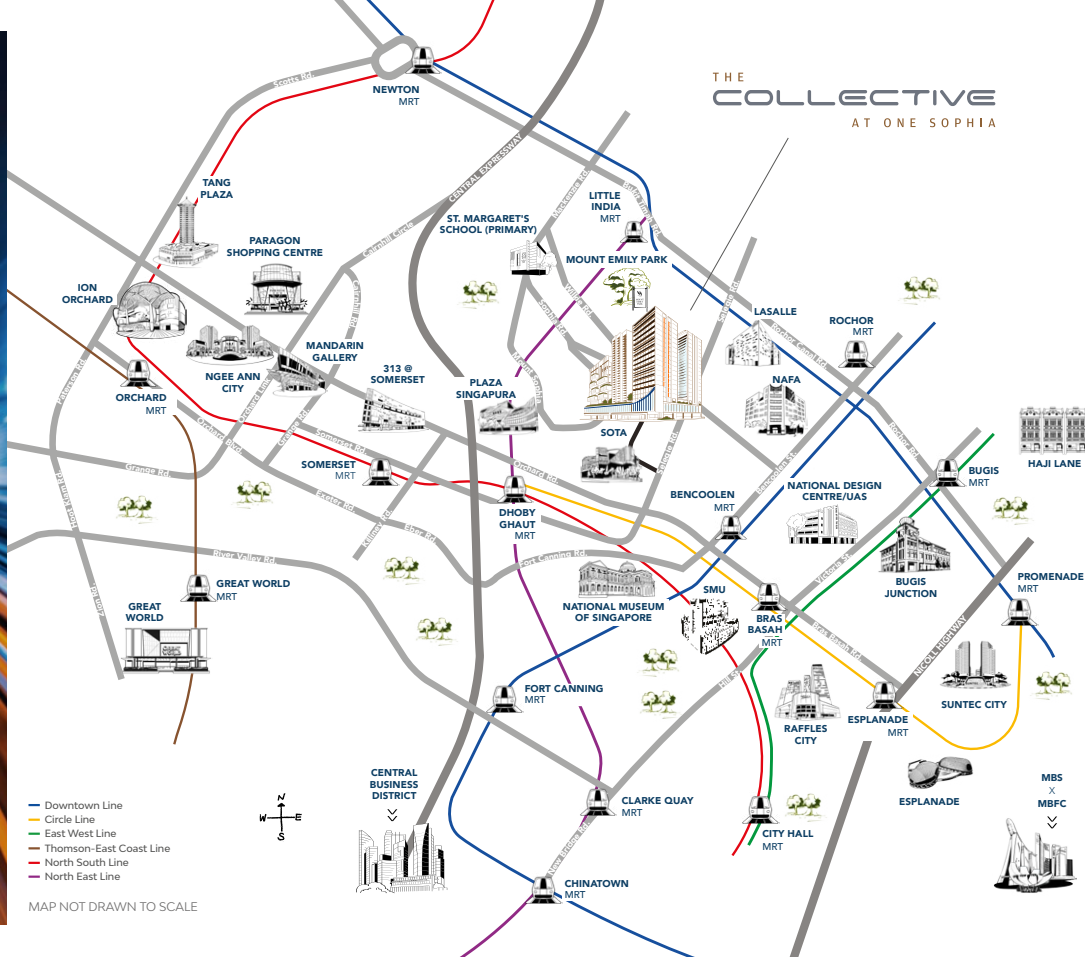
THE
COLLECTIVE
AT ONE SOPHIA

NEWTON
MRT

Scotts Rd

CENTRAL EXPRESSWAY

TANG PLAZA

PARAGON SHOPPING CENTRE

ION ORCHARD

Cairnhill Circle

Cairnhill Rd

ST. MARGARET'S SCHOOL (PRIMARY)

LITTLE INDIA
MRT

Mackenzie Rd

Bukit Timah Rd

MOUNT EMILY PARK

NGEE ANN CITY

MANDARIN GALLERY

313 @ SOMERSET

PLAZA SINGAPURA

Sophia Rd

Wilkie Rd

Mount Sophia

LASALLE

ROCHOR
MRT

Rochor Canal Rd

NAFA

ORCHARD
MRT

Paterson Rd

Orchard Blvd

Orchard Link

Grange Rd

Somerset Rd

SOMERSET
MRT

SOTA

Selegie Rd

Orchard Rd

DHOBY GHAUT
MRT

BENCOOLEN
MRT

Bencoolen St

NATIONAL DESIGN CENTRE/UAS

BUGIS
MRT

HAJI LANE

Rochor Rd

Exeter Rd

Killiney Rd

Eber Rd

Kim Yam Rd

River Valley Rd

Fort Canning Rd

GREAT WORLD
MRT

GREAT WORLD

NATIONAL MUSEUM OF SINGAPORE

SMU

BRAS BASAH
MRT

Victoria St

Bras Basah Rd

BUGIS JUNCTION

NICOLL HIGHWAY

PROMENADE
MRT

FORT CANNING
MRT

Hill St

RAFFLES CITY

ESPLANADE
MRT

SUNTEC CITY

ESPLANADE

MBS
X
MBFC

CENTRAL BUSINESS DISTRICT

CLARKE QUAY
MRT

New Bridge Rd

CITY HALL
MRT

CHINATOWN
MRT

N
W E
S

Downtown Line
Circle Line
East West Line
Thomson-East Coast Line
North South Line
North East Line

MAP NOT DRAWN TO SCALE